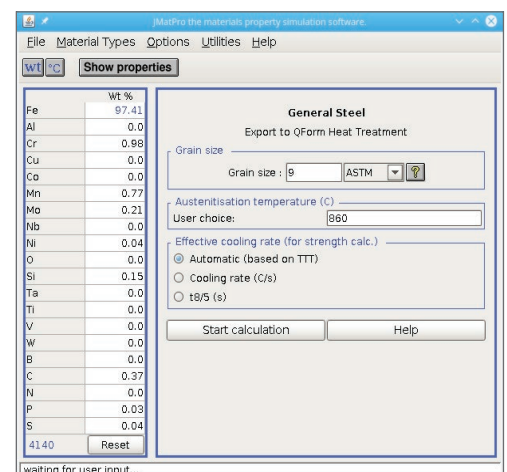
JMatPro the materials property simulation software.

File Material Types Options Utilities Help

wt °C Show properties

| | Wt % |
|---|---|
| Fe | 97.41 |
| Al | 0.0 |
| Cr | 0.98 |
| Cu | 0.0 |
| Co | 0.0 |
| Mn | 0.77 |
| Mo | 0.21 |
| Nb | 0.0 |
| Ni | 0.04 |
| O | 0.0 |
| Si | 0.15 |
| Ta | 0.0 |
| Ti | 0.0 |
| V | 0.0 |
| W | 0.0 |
| B | 0.0 |
| C | 0.37 |
| N | 0.0 |
| P | 0.03 |
| S | 0.04 |

4140 Reset

General Steel

Export to QForm Heat Treatment

Grain size

Grain size : 9 ASTM ?

Austenitisation temperature (C)

User choice: 860

Effective cooling rate (for strength calc.)

Automatic (based on TTT)

Cooling rate (C/s)

t8/5 (s)

Start calculation Help

waiting for user input